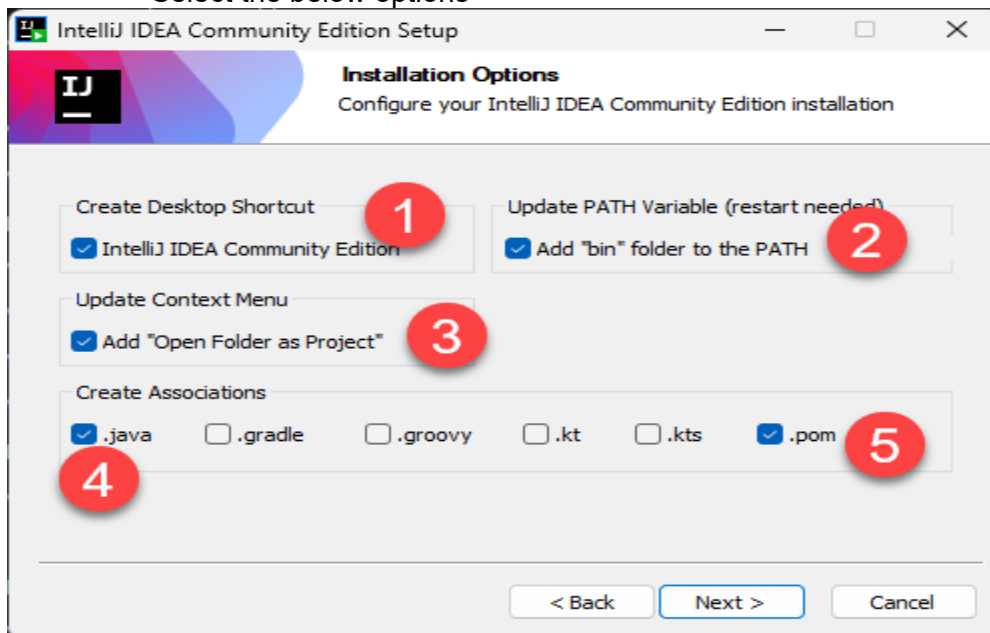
Select the below options

IntelliJ IDEA Community Edition Setup

IJ

Installation Options
Configure your IntelliJ IDEA Community Edition installation

Create Desktop Shortcut
1
IntelliJ IDEA Community Edition

Update PATH Variable (restart needed)
Add "bin" folder to the PATH
2

Update Context Menu
Add "Open Folder as Project"
3

Create Associations
.java .gradle .groovy .kt .kts .pom
4
5

< Back
Next >
Cancel